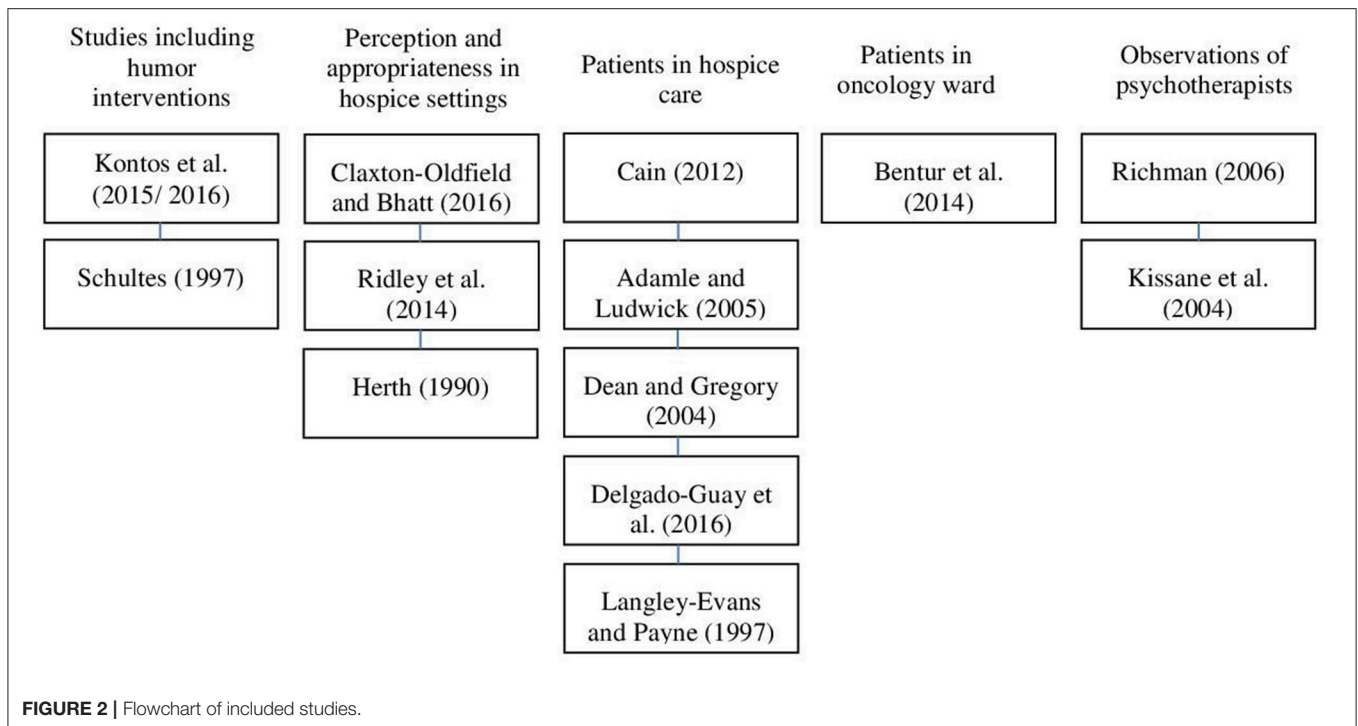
Studies including humor interventions

Kontos et al. (2015/ 2016)

Schultes (1997)

Perception and appropriateness in hospice settings

Claxton-Oldfield and Bhatt (2016)

Ridley et al. (2014)

Herth (1990)

Patients in hospice care

Cain (2012)

Adamle and Ludwick (2005)

Dean and Gregory (2004)

Delgado-Guay et al. (2016)

Langley-Evans and Payne (1997)

Patients in oncology ward

Bentur et al. (2014)

Observations of psychotherapists

Richman (2006)

Kissane et al. (2004)

**FIGURE 2 |** Flowchart of included studies.